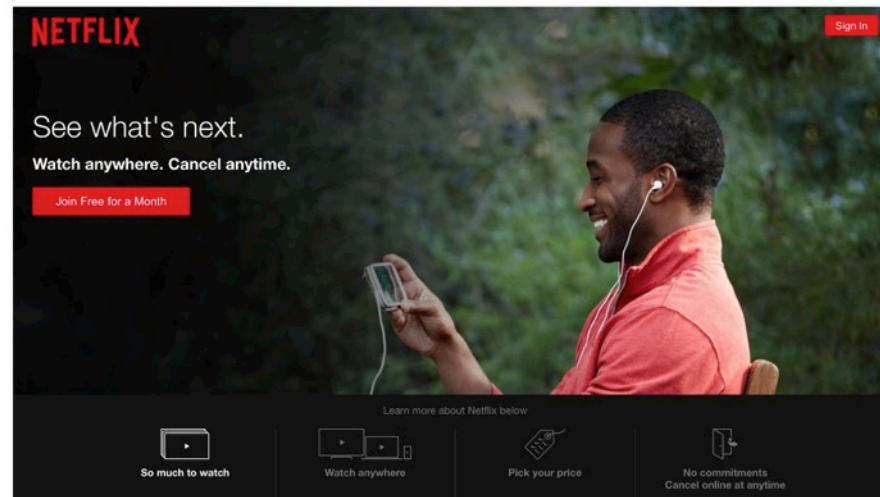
NETFLIX

Sign In

See what's next.

Watch anywhere. Cancel anytime.

Join Free for a Month

Learn more about Netflix below

So much to watch

Watch anywhere

Pick your price

No commitments
Cancel online at anytime